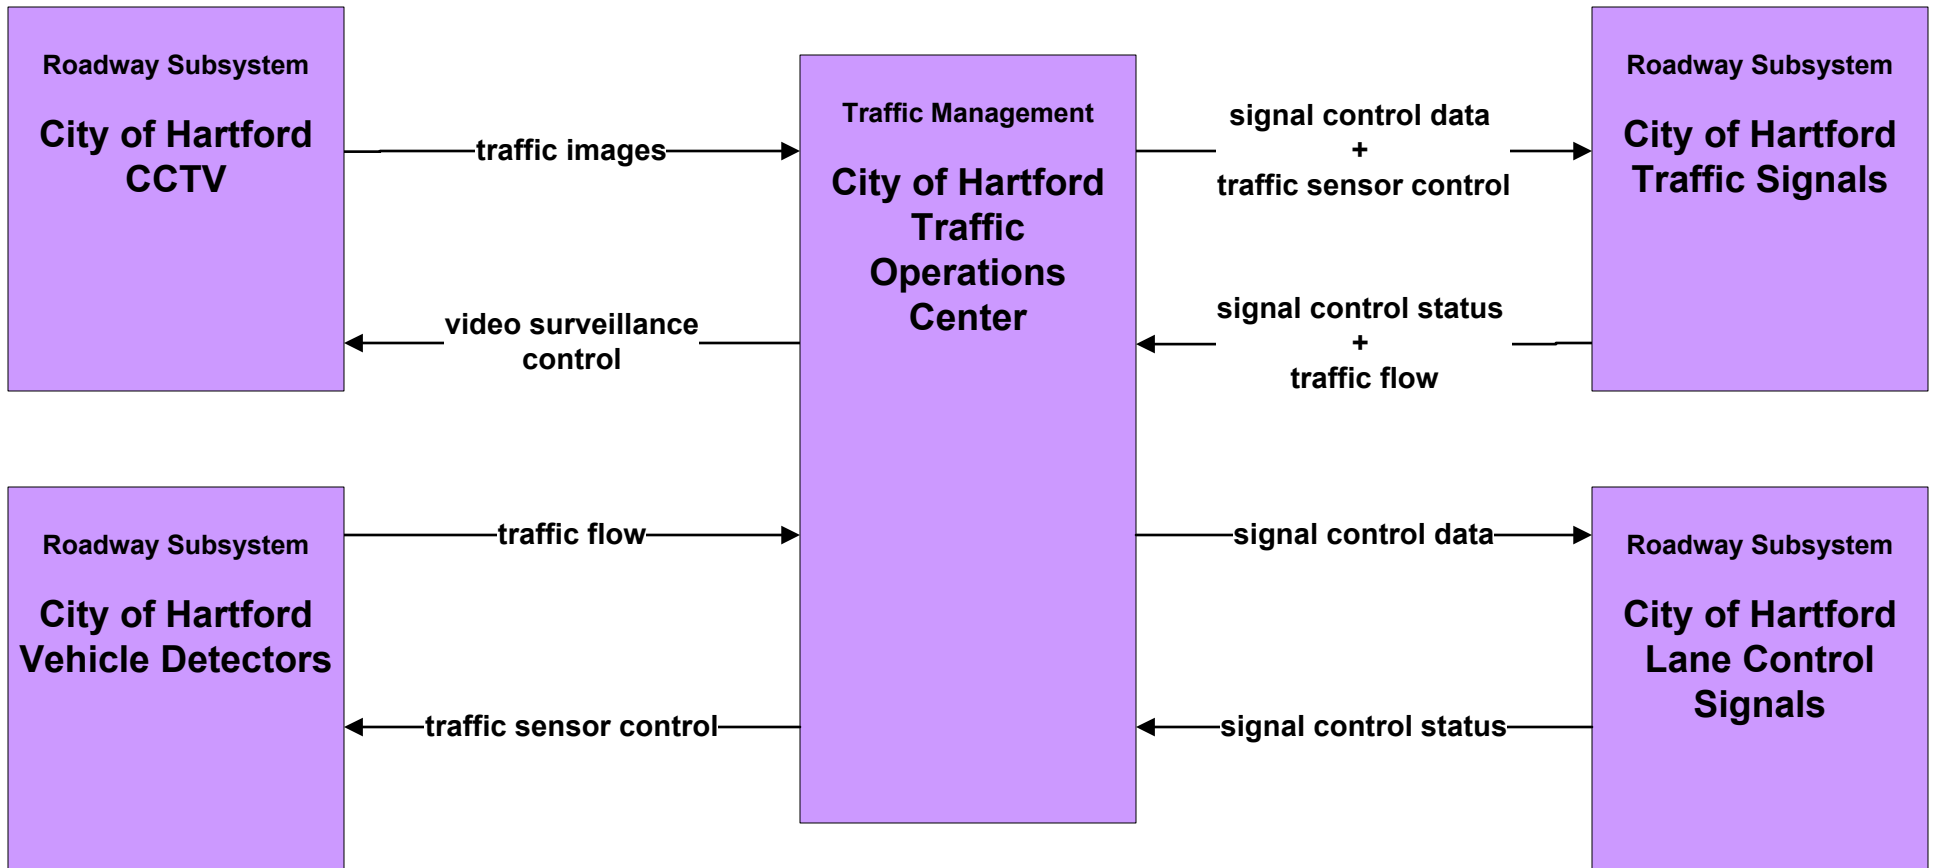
Roadway Subsystem

City of Hartford CCTV

traffic images

video surveillance control

Traffic Management

City of Hartford Traffic Operations Center

signal control data + traffic sensor control

signal control status + traffic flow

Roadway Subsystem

City of Hartford Traffic Signals

Roadway Subsystem

City of Hartford Vehicle Detectors

traffic flow

traffic sensor control

signal control data

signal control status

Roadway Subsystem

City of Hartford Lane Control Signals